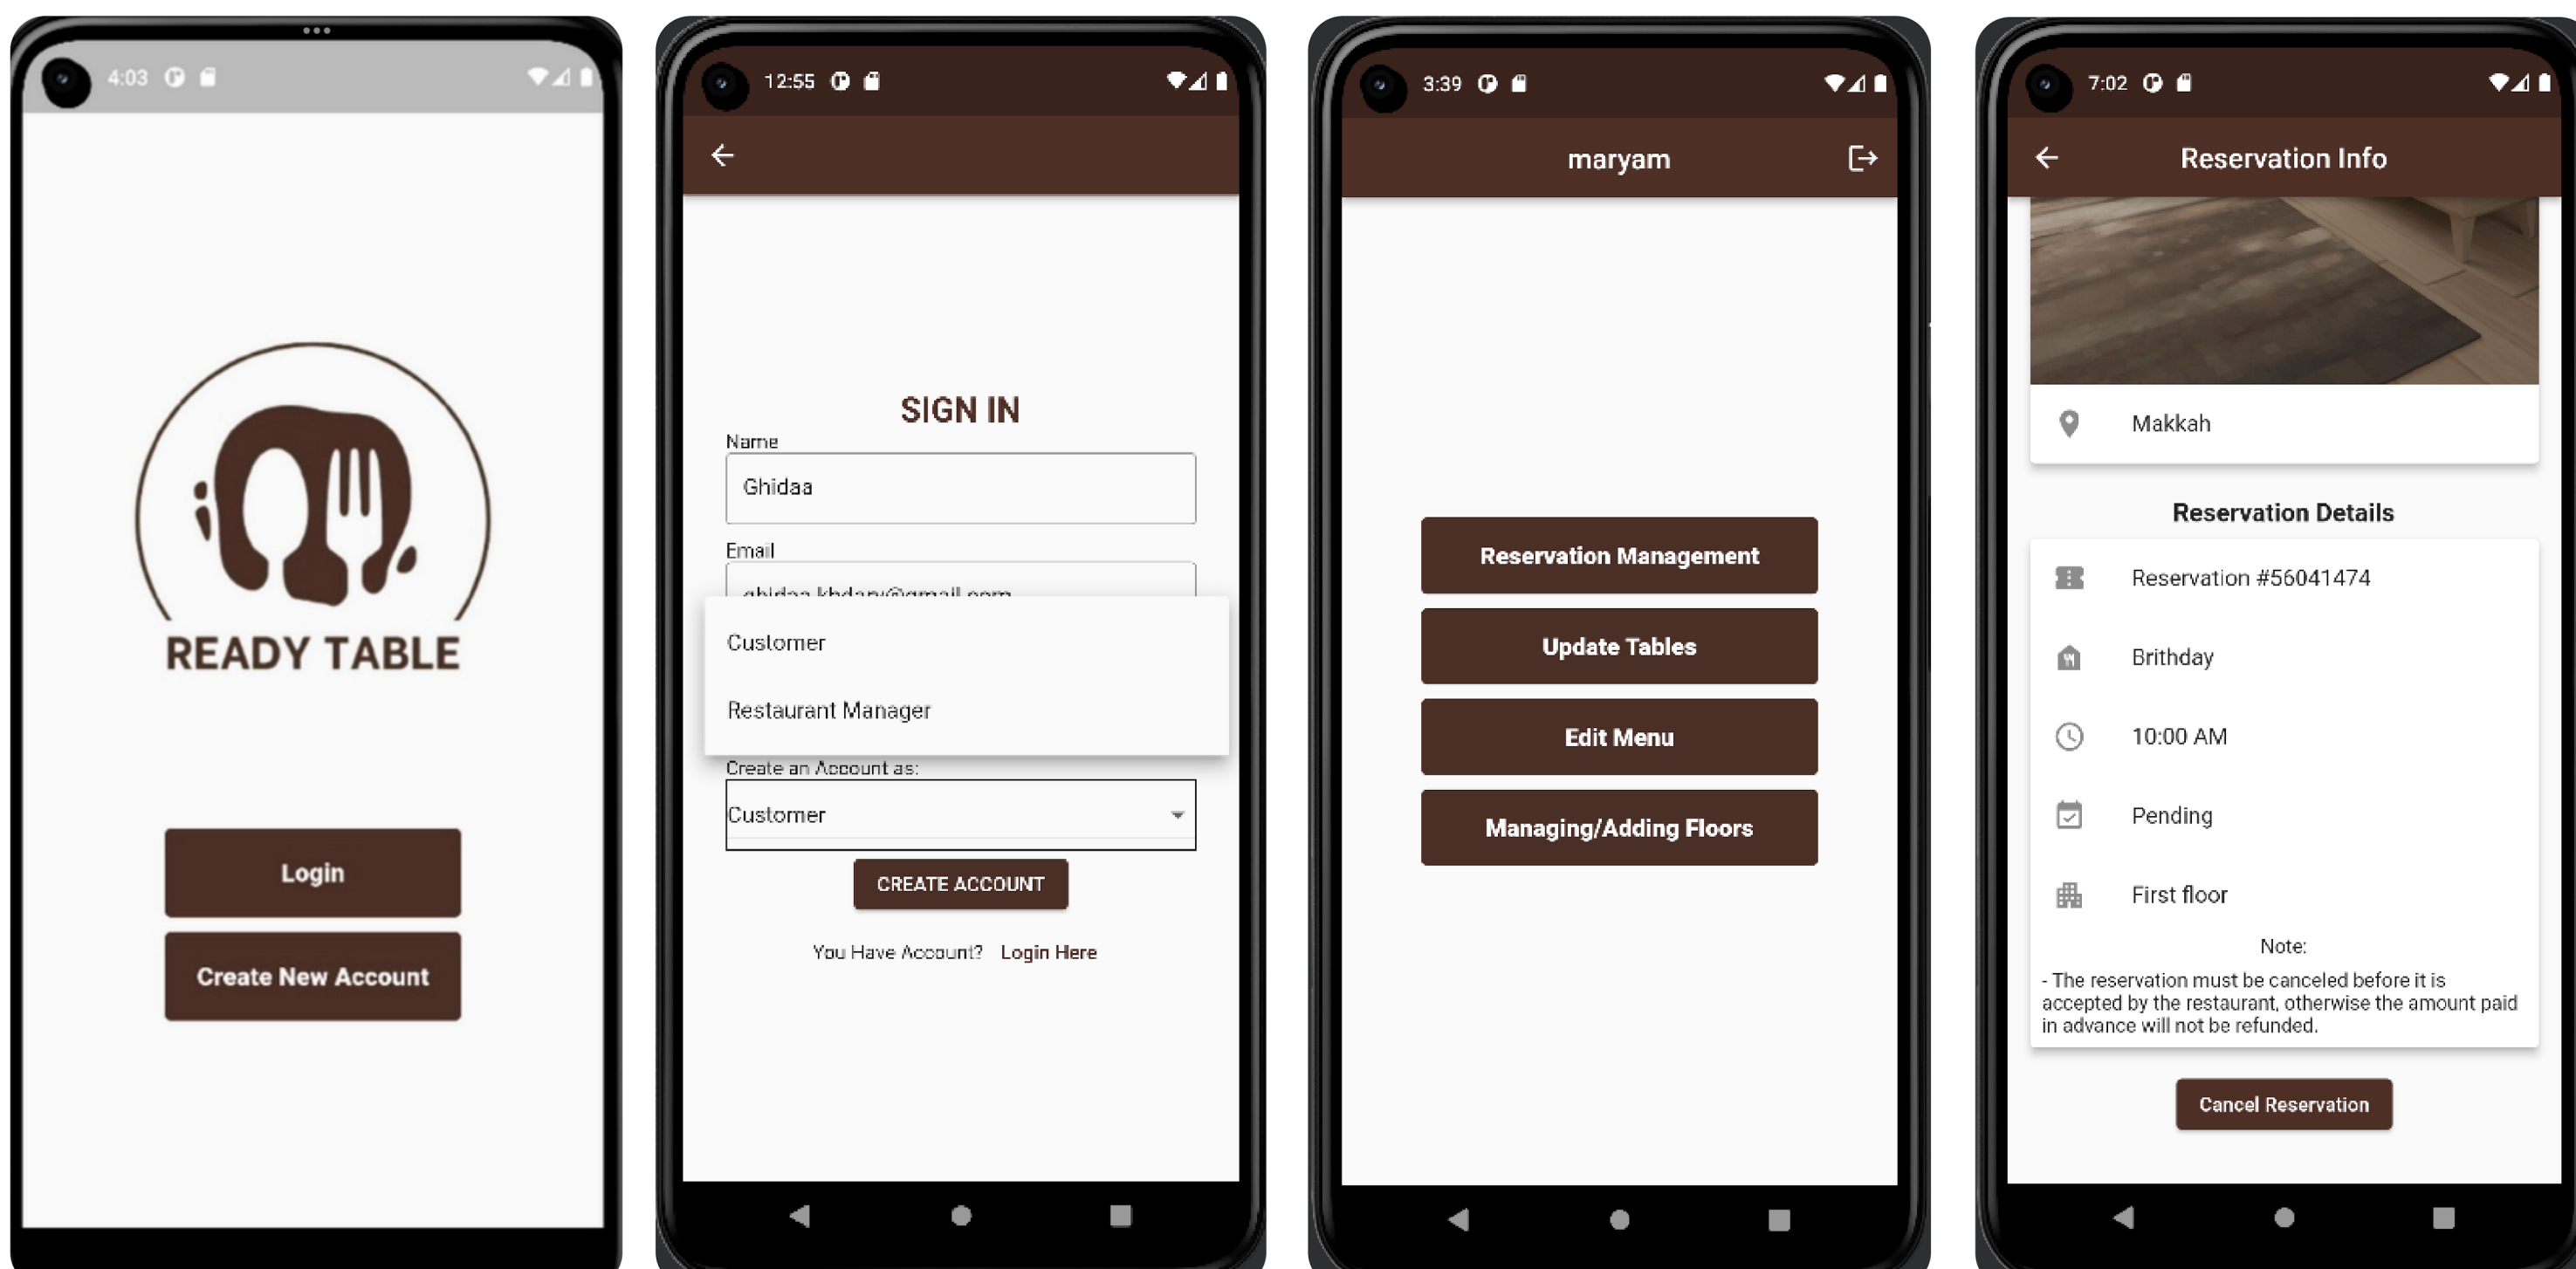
4:03

READY TABLE

Login

Create New Account

12:55

SIGN IN

Name

Ghidaa

Email

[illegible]

Customer

Restaurant Manager

Create an Account as:

Customer

CREATE ACCOUNT

You Have Account? Login Here

3:39

maryam

Reservation Management

Update Tables

Edit Menu

Managing/Adding Floors

7:02

Reservation Info

Makkah

Reservation Details

Reservation #56041474

Brithday

10:00 AM

Pending

First floor

Note:

- The reservation must be canceled before it is accepted by the restaurant, otherwise the amount paid in advance will not be refunded.

Cancel Reservation